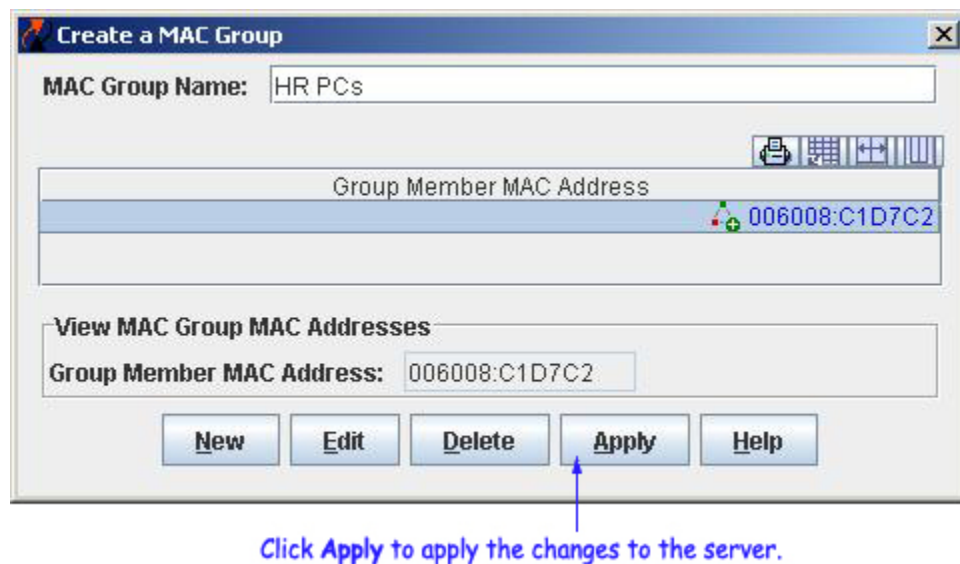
Create a MAC Group

MAC Group Name: HR PCs

| Group Member MAC Address |
|---|
| 006008:C1D7C2 |
| |

View MAC Group MAC Addresses

Group Member MAC Address: 006008:C1D7C2

New Edit Delete Apply Help

Click Apply to apply the changes to the server.